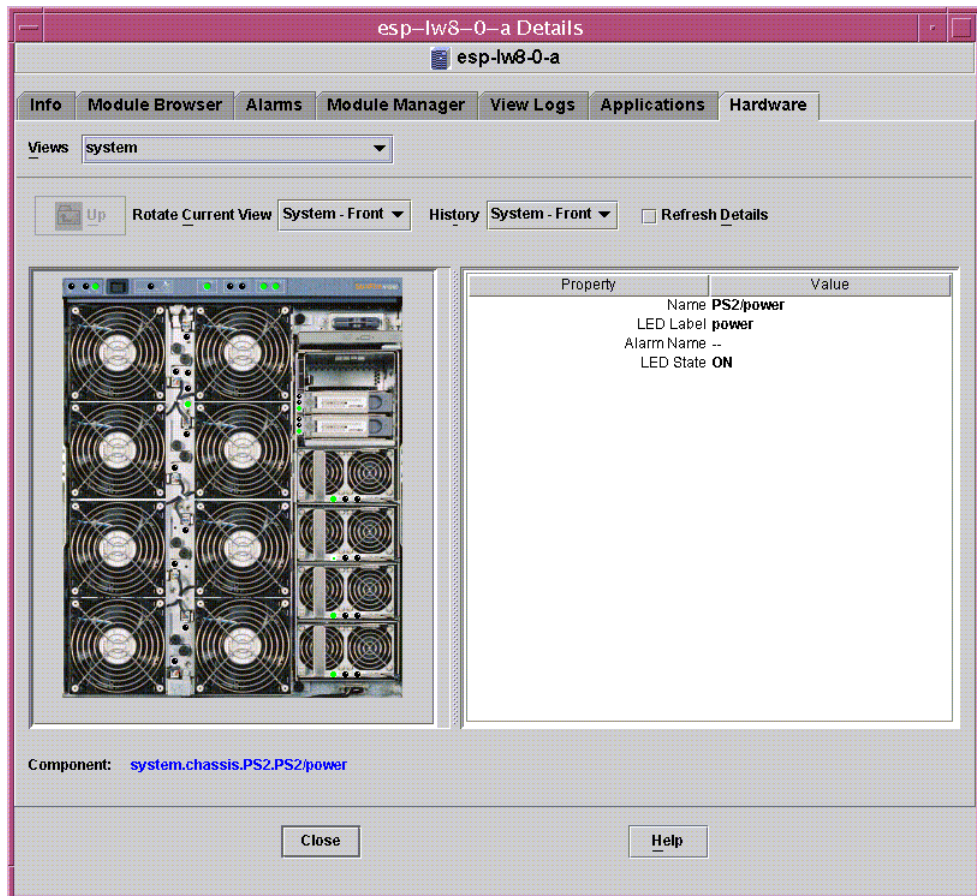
esp–lw8–0–a Details

esp-lw8-0-a

Info | Module Browser | Alarms | Module Manager | View Logs | Applications | Hardware

Views system

Up Rotate Current View System - Front History System - Front Refresh Details

| Property | Value |
|---|---|
| Name | PS2/power |
| LED Label | power |
| Alarm Name | -- |
| LED State | ON |

Component: system.chassis.PS2.PS2/power

Close Help